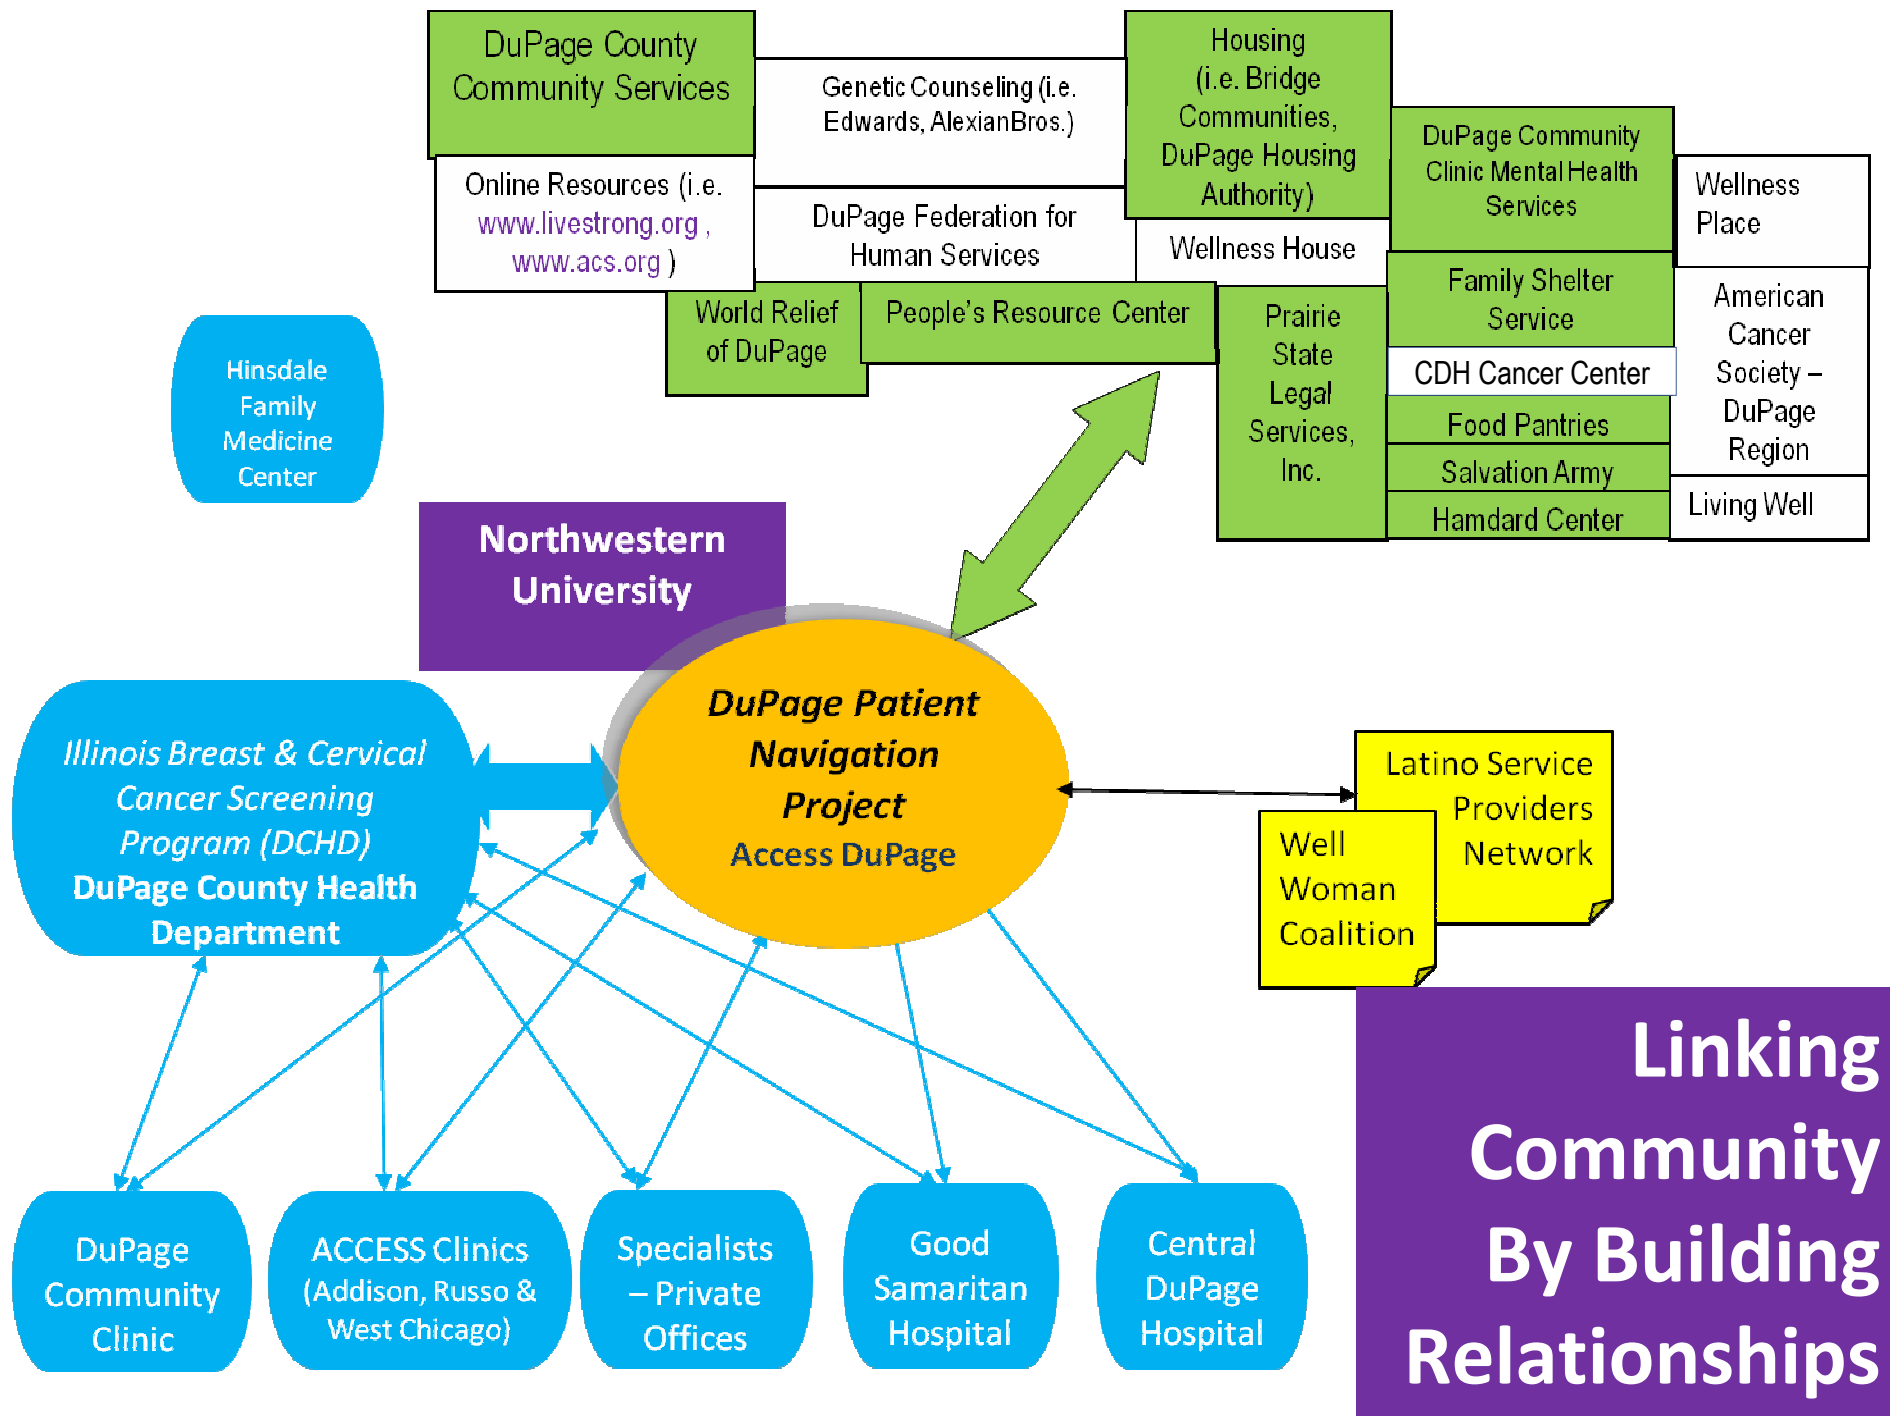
DuPage County Community Services

Genetic Counseling (i.e. Edwards, AlexianBros.)

Housing (i.e. Bridge Communities, DuPage Housing Authority)

DuPage Community Clinic Mental Health Services

Wellness Place

Online Resources (i.e. www.livestrong.org , www.acs.org )

DuPage Federation for Human Services

Wellness House

Family Shelter Service

American Cancer Society – DuPage Region

World Relief of DuPage

People's Resource Center

Prairie State Legal Services, Inc.

CDH Cancer Center

Food Pantries

Salvation Army

Hamdard Center

Living Well

Hinsdale Family Medicine Center

Northwestern University

DuPage Patient Navigation Project
Access DuPage

Illinois Breast & Cervical Cancer Screening Program (DCHD)
DuPage County Health Department

Latino Service Providers Network

Well Woman Coalition

DuPage Community Clinic

ACCESS Clinics (Addison, Russo & West Chicago)

Specialists – Private Offices

Good Samaritan Hospital

Central DuPage Hospital

Linking Community By Building Relationships